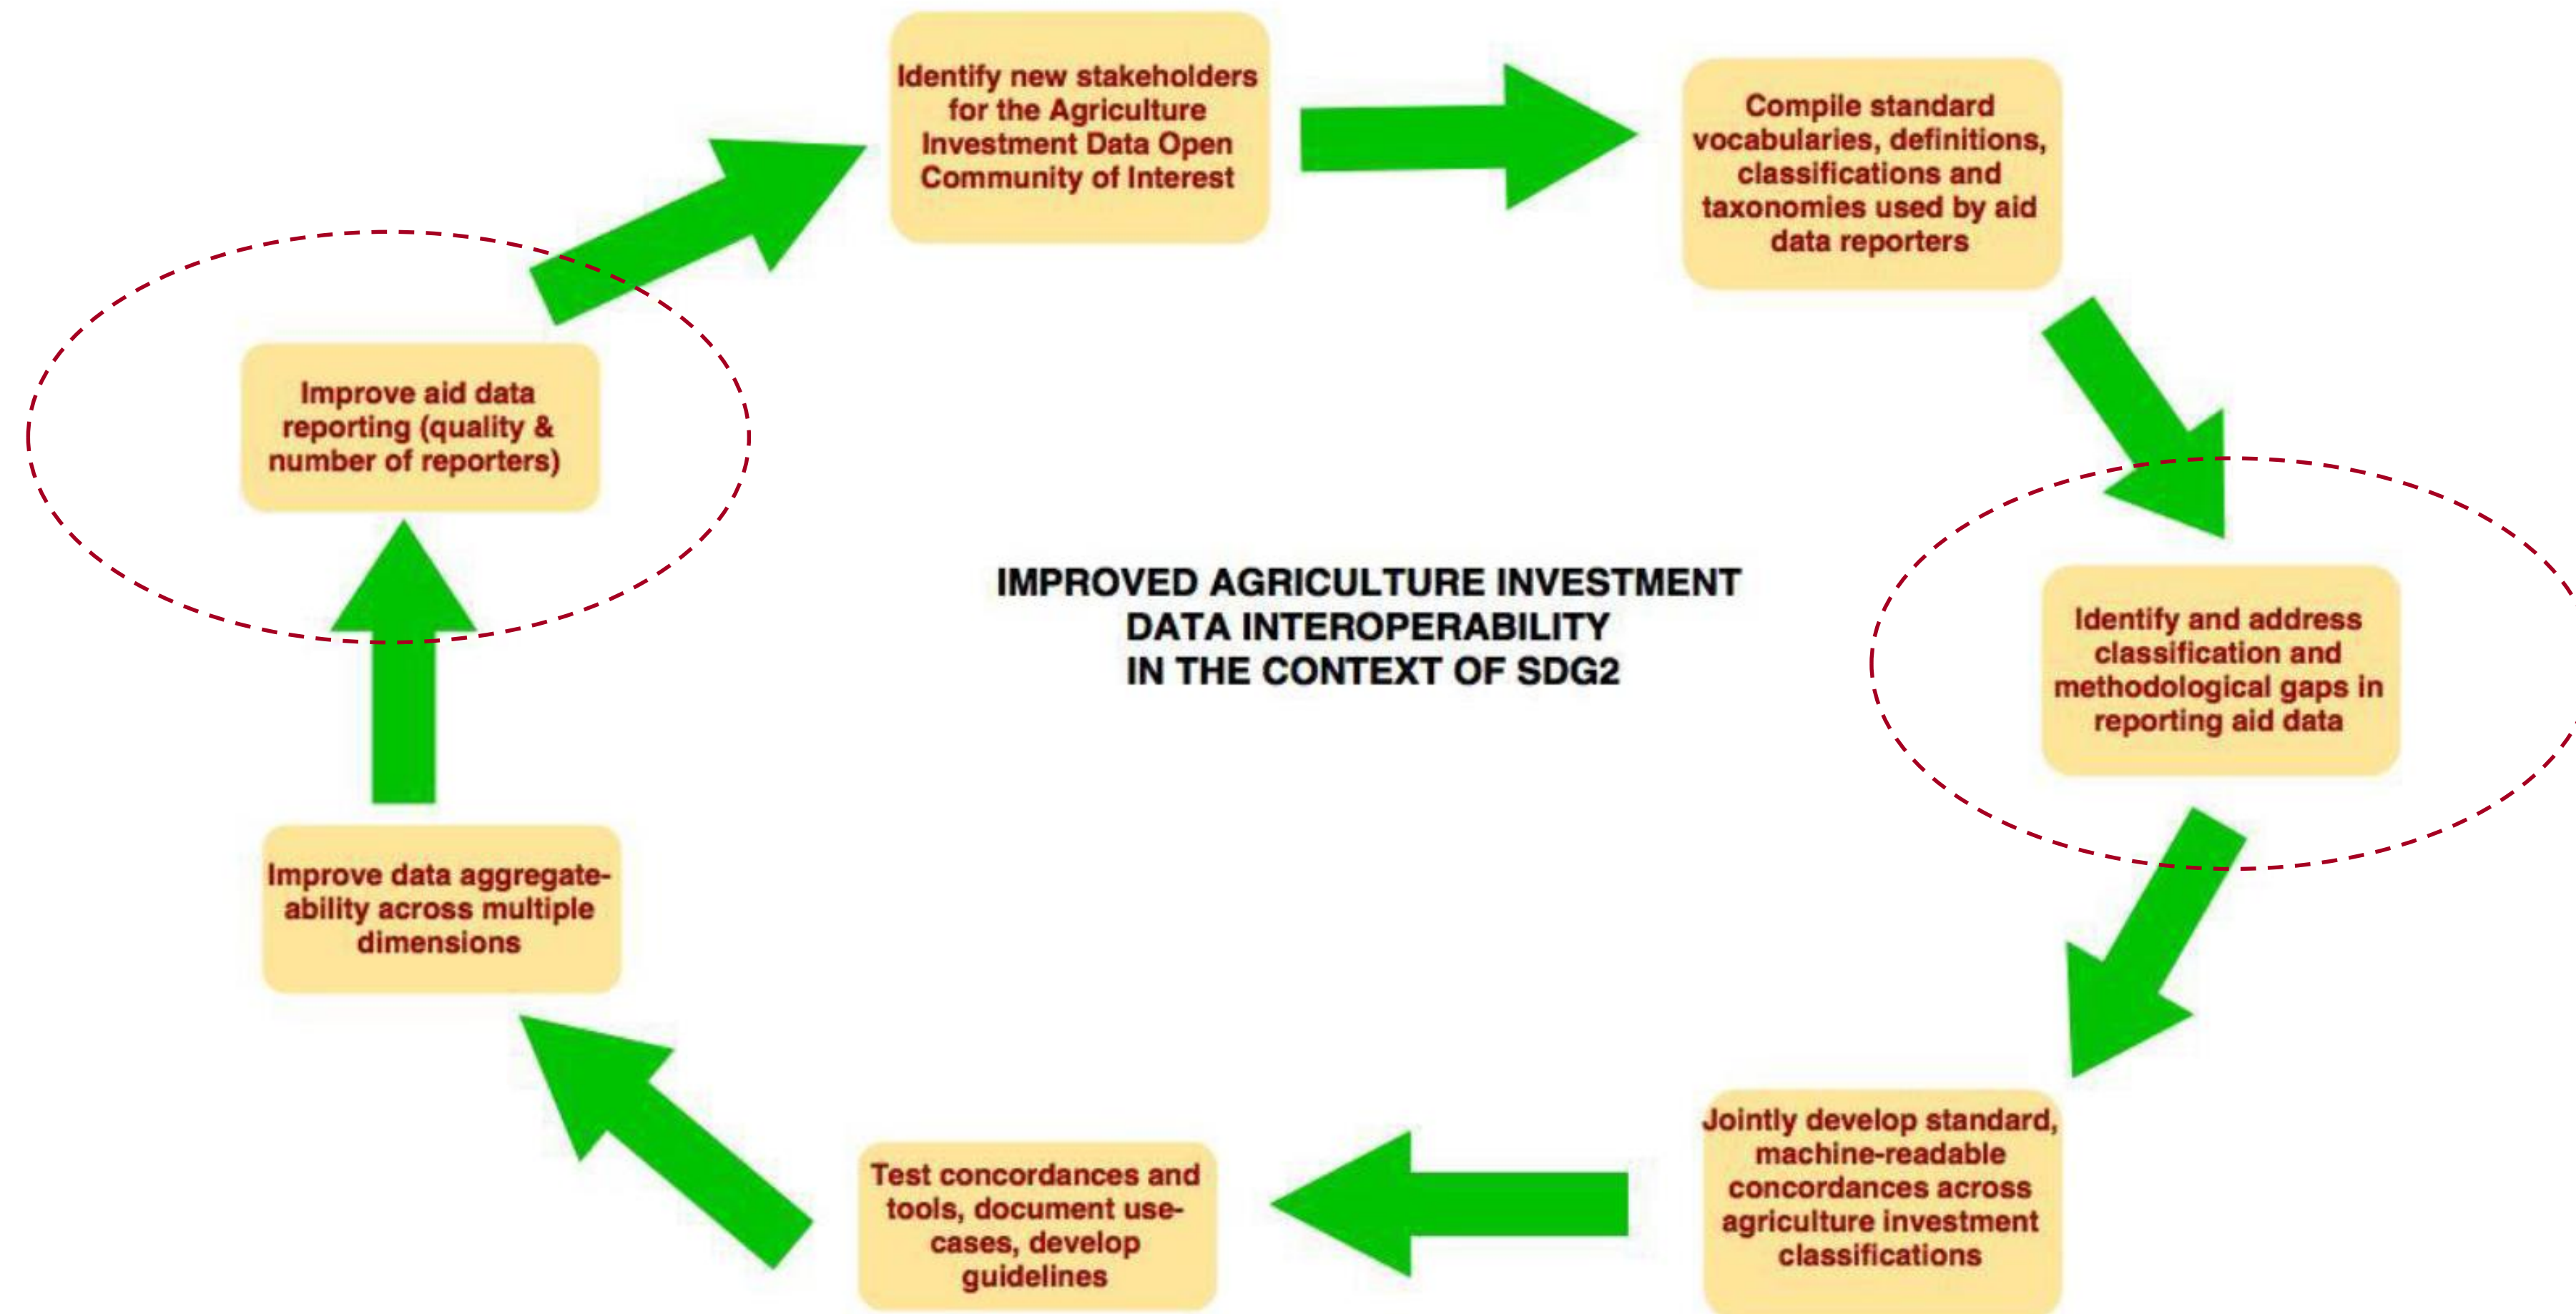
Identify new stakeholders for the Agriculture Investment Data Open Community of Interest

Compile standard vocabularies, definitions, classifications and taxonomies used by aid data reporters

Identify and address classification and methodological gaps in reporting aid data

Jointly develop standard, machine-readable concordances across agriculture investment classifications

Test concordances and tools, document use-cases, develop guidelines

Improve data aggregate-ability across multiple dimensions

Improve aid data reporting (quality & number of reporters)

IMPROVED AGRICULTURE INVESTMENT DATA INTEROPERABILITY IN THE CONTEXT OF SDG2